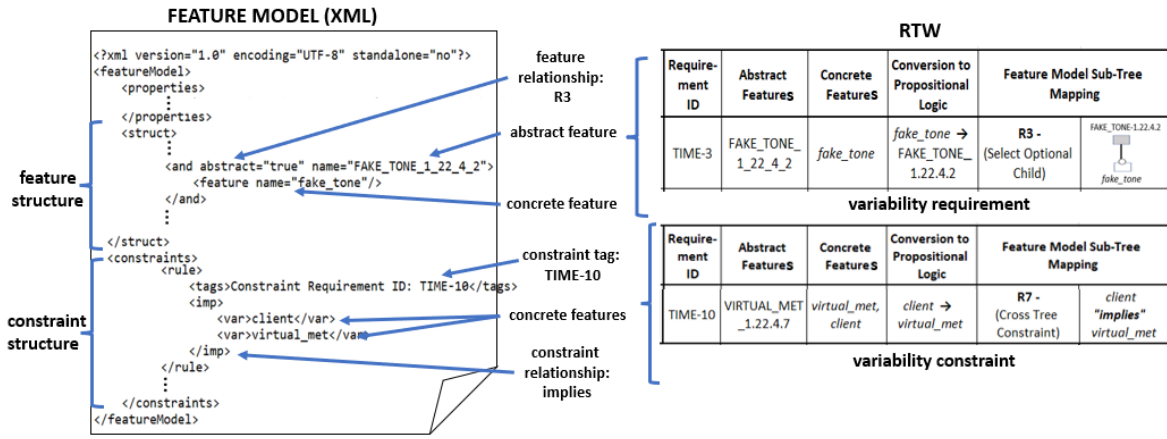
FEATURE MODEL (XML)

<?xml version="1.0" encoding="UTF-8" standalone="no"?>
<featureModel>
<properties>
⋮
</properties>
<struct>
⋮
<and abstract="true" name="FAKE_TONE_1_22_4_2">
<feature name="fake_tone"/>
</and>
⋮
</struct>
<constraints>
<rule>
<tags>Constraint Requirement ID: TIME-10</tags>
<imp>
<var>client</var>
<var>virtual_met</var>
</imp>
</rule>
⋮
</constraints>
</featureModel>

feature structure

constraint structure

feature relationship: R3

abstract feature

concrete feature

constraint tag: TIME-10

concrete features

constraint relationship: implies

RTW

| Requirement ID | Abstract Features | Concrete Features | Conversion to Propositional Logic | Feature Model Sub-Tree Mapping | |
|---|---|---|---|---|---|
| TIME-3 | FAKE_TONE_1_22_4_2 | fake_tone | fake_tone → FAKE_TONE_1.22.4.2 | R3 - (Select Optional Child) | FAKE_TONE-1.22.4.2 fake_tone |

variability requirement

| Requirement ID | Abstract Features | Concrete Features | Conversion to Propositional Logic | Feature Model Sub-Tree Mapping | |
|---|---|---|---|---|---|
| TIME-10 | VIRTUAL_MET_1.22.4.7 | virtual_met, client | client → virtual_met | R7 - (Cross Tree Constraint) | client "implies" virtual_met |

variability constraint